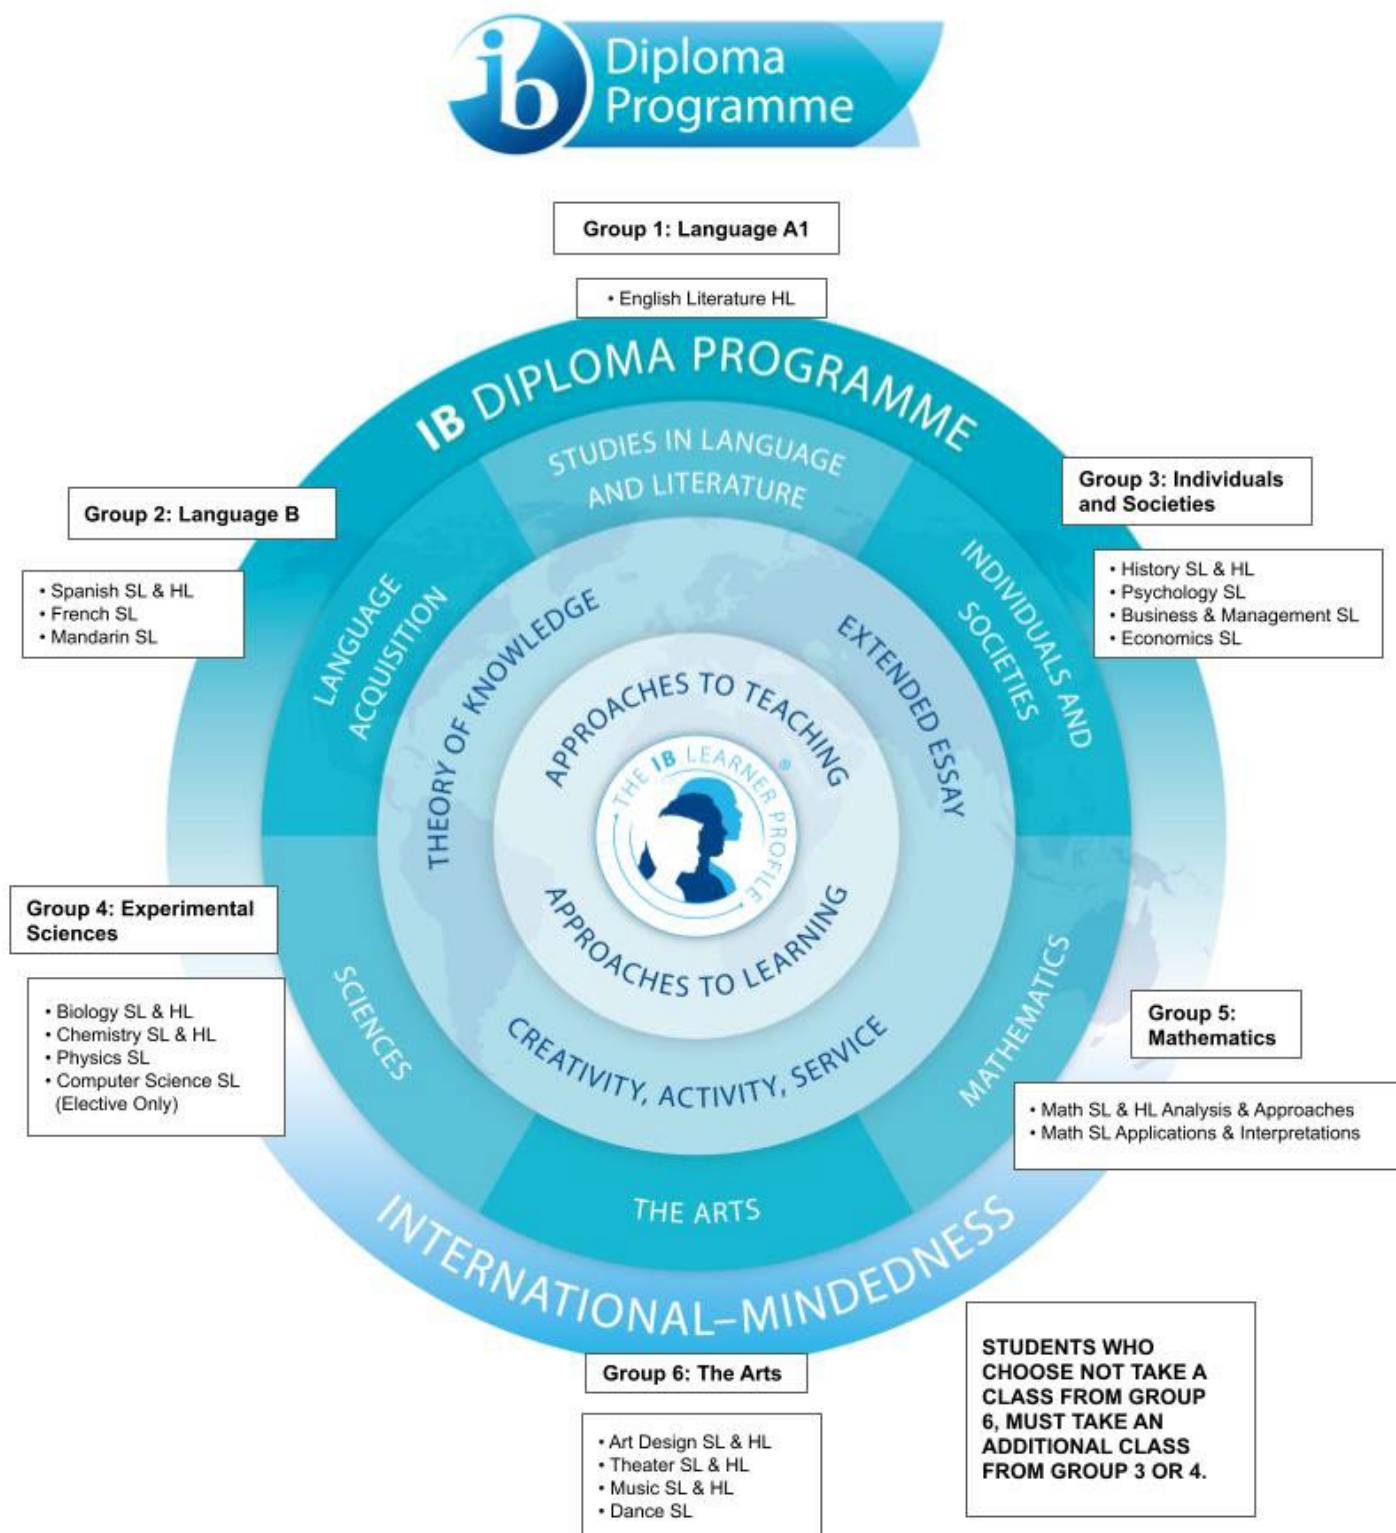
ib Diploma Programme

Group 1: Language A1

• English Literature HL

IB DIPLOMA PROGRAMME

STUDIES IN LANGUAGE AND LITERATURE

Group 2: Language B

• Spanish SL & HL
• French SL
• Mandarin SL

Group 3: Individuals and Societies

• History SL & HL
• Psychology SL
• Business & Management SL
• Economics SL

LANGUAGE ACQUISITION

INDIVIDUALS AND SOCIETIES

THEORY OF KNOWLEDGE

EXTENDED ESSAY

APPROACHES TO TEACHING

THE IB LEARNER PROFILE

APPROACHES TO LEARNING

Group 4: Experimental Sciences

• Biology SL & HL
• Chemistry SL & HL
• Physics SL
• Computer Science SL (Elective Only)

SCIENCES

MATHEMATICS

Group 5: Mathematics

• Math SL & HL Analysis & Approaches
• Math SL Applications & Interpretations

CREATIVITY, ACTIVITY, SERVICE

THE ARTS

INTERNATIONAL-MINDEDNESS

Group 6: The Arts

• Art Design SL & HL
• Theater SL & HL
• Music SL & HL
• Dance SL

STUDENTS WHO CHOOSE NOT TAKE A CLASS FROM GROUP 6, MUST TAKE AN ADDITIONAL CLASS FROM GROUP 3 OR 4.